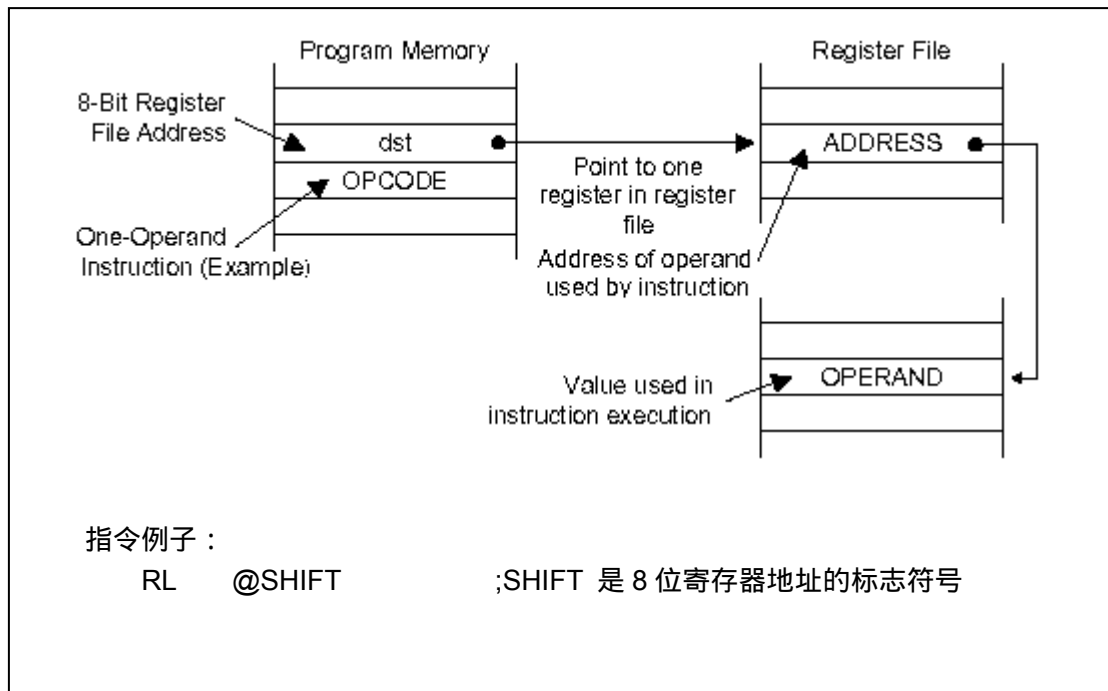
Program Memory

Register File

8-Bit Register File Address

dst

OPCODE

One-Operand Instruction (Example)

Point to one register in register file

ADDRESS

Address of operand used by instruction

OPERAND

Value used in instruction execution

指令例子：

RL @SHIFT ;SHIFT 是 8 位寄存器地址的标志符号